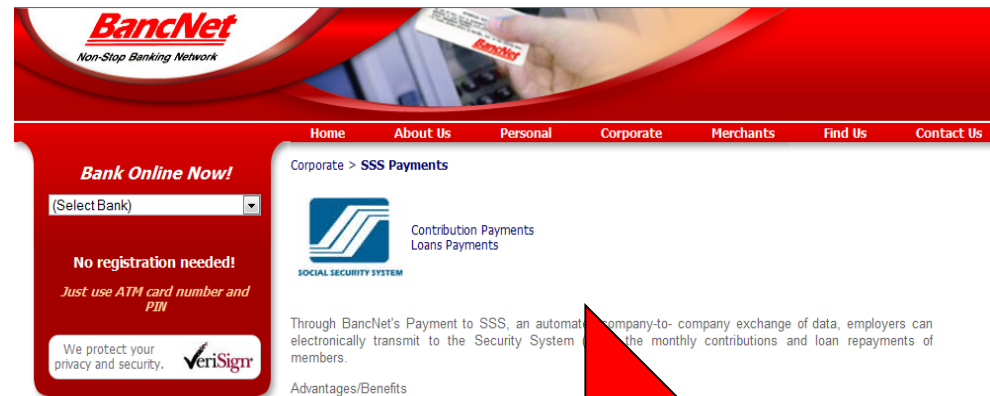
BancNet
Non-Stop Banking Network

BancNet

Home About Us Personal Corporate Merchants Find Us Contact Us

Bank Online Now!

(Select Bank)

No registration needed!

Just use ATM card number and PIN

We protect your privacy and security. VeriSign

Corporate > SSS Payments

SOCIAL SECURITY SYSTEM

Contribution Payments
Loans Payments

Through BancNet's Payment to SSS, an automat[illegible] company-to- company exchange of data, employers can electronically transmit to the Security System ([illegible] the monthly contributions and loan repayments of members.

Advantages/Benefits